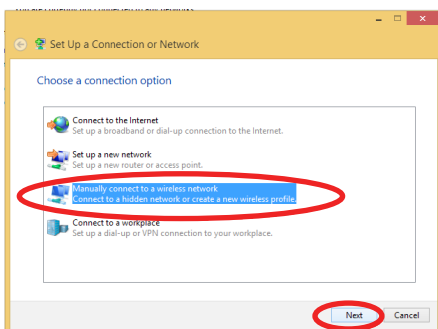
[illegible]

Set Up a Connection or Network

Choose a connection option

Connect to the Internet
Set up a broadband or dial-up connection to the Internet.

Set up a new network
Set up a new router or access point.

Manually connect to a wireless network
Connect to a hidden network or create a new wireless profile.

Connect to a workplace
Set up a dial-up or VPN connection to your workplace.

Next

Cancel